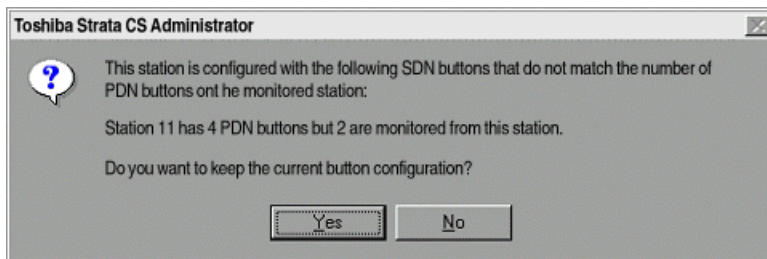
Toshiba Strata CS Administrator

This station is configured with the following SDN buttons that do not match the number of PDN buttons ont he monitored station:

Station 11 has 4 PDN buttons but 2 are monitored from this station.

Do you want to keep the current button configuration?

Yes

No